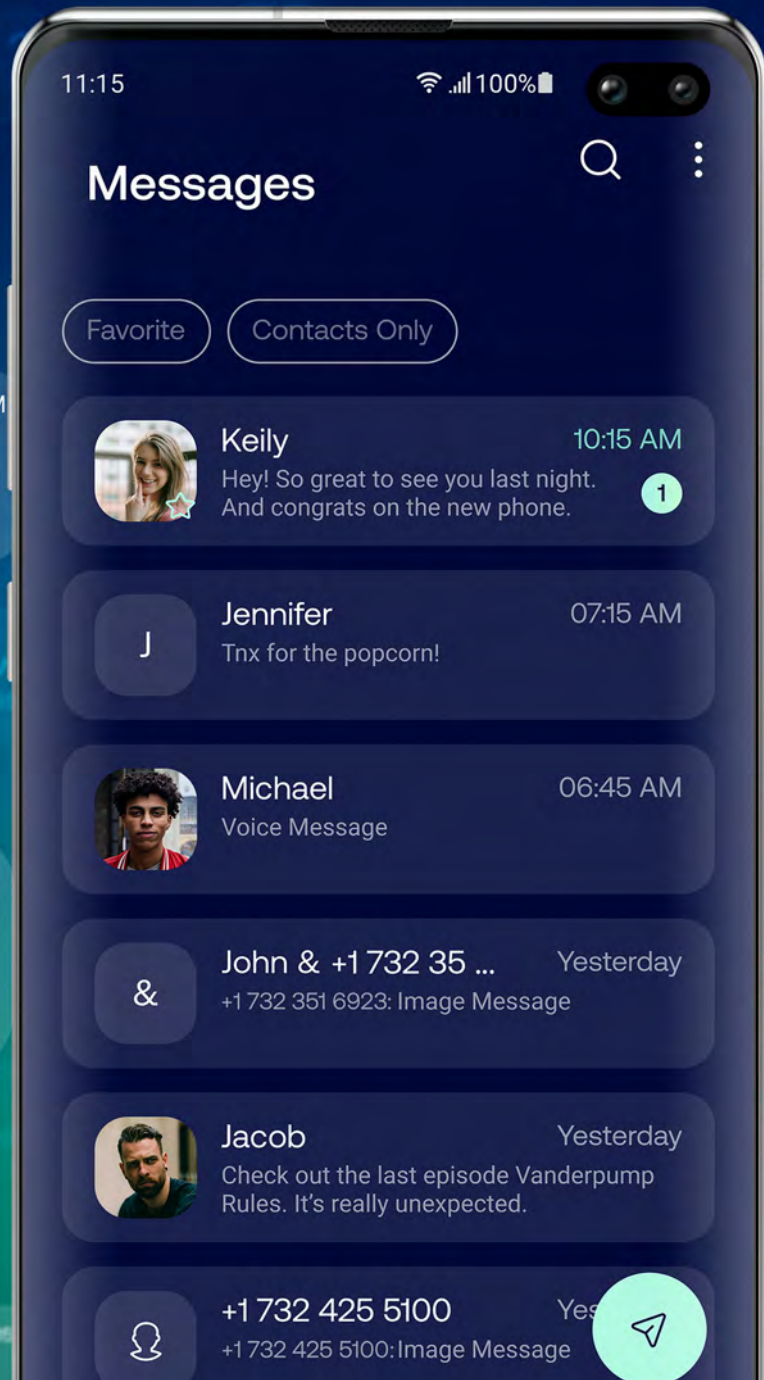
11:15
100%

Messages

Favorite
Contacts Only

Keily
10:15 AM
Hey! So great to see you last night. And congrats on the new phone.
1

J
Jennifer
07:15 AM
Tnx for the popcorn!

Michael
06:45 AM
Voice Message

&
John & +1 732 35 ...
Yesterday
+1 732 351 6923: Image Message

Jacob
Yesterday
Check out the last episode Vanderpump Rules. It's really unexpected.

+1 732 425 5100
Yes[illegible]
+1 732 425 5100: Image Message